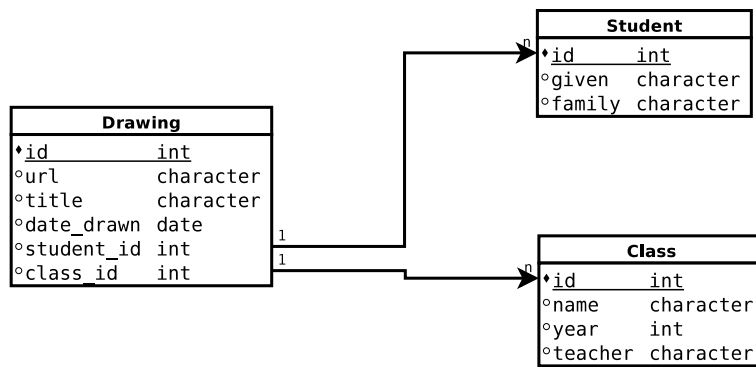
Student

| | |
|---|---|
| ♦id | int |
| ◦given | character |
| ◦family | character |

Drawing

| | |
|---|---|
| ♦id | int |
| ◦url | character |
| ◦title | character |
| ◦date_drawn | date |
| ◦student_id | int |
| ◦class_id | int |

1
1
n
n

Class

| | |
|---|---|
| ♦id | int |
| ◦name | character |
| ◦year | int |
| ◦teacher | character |